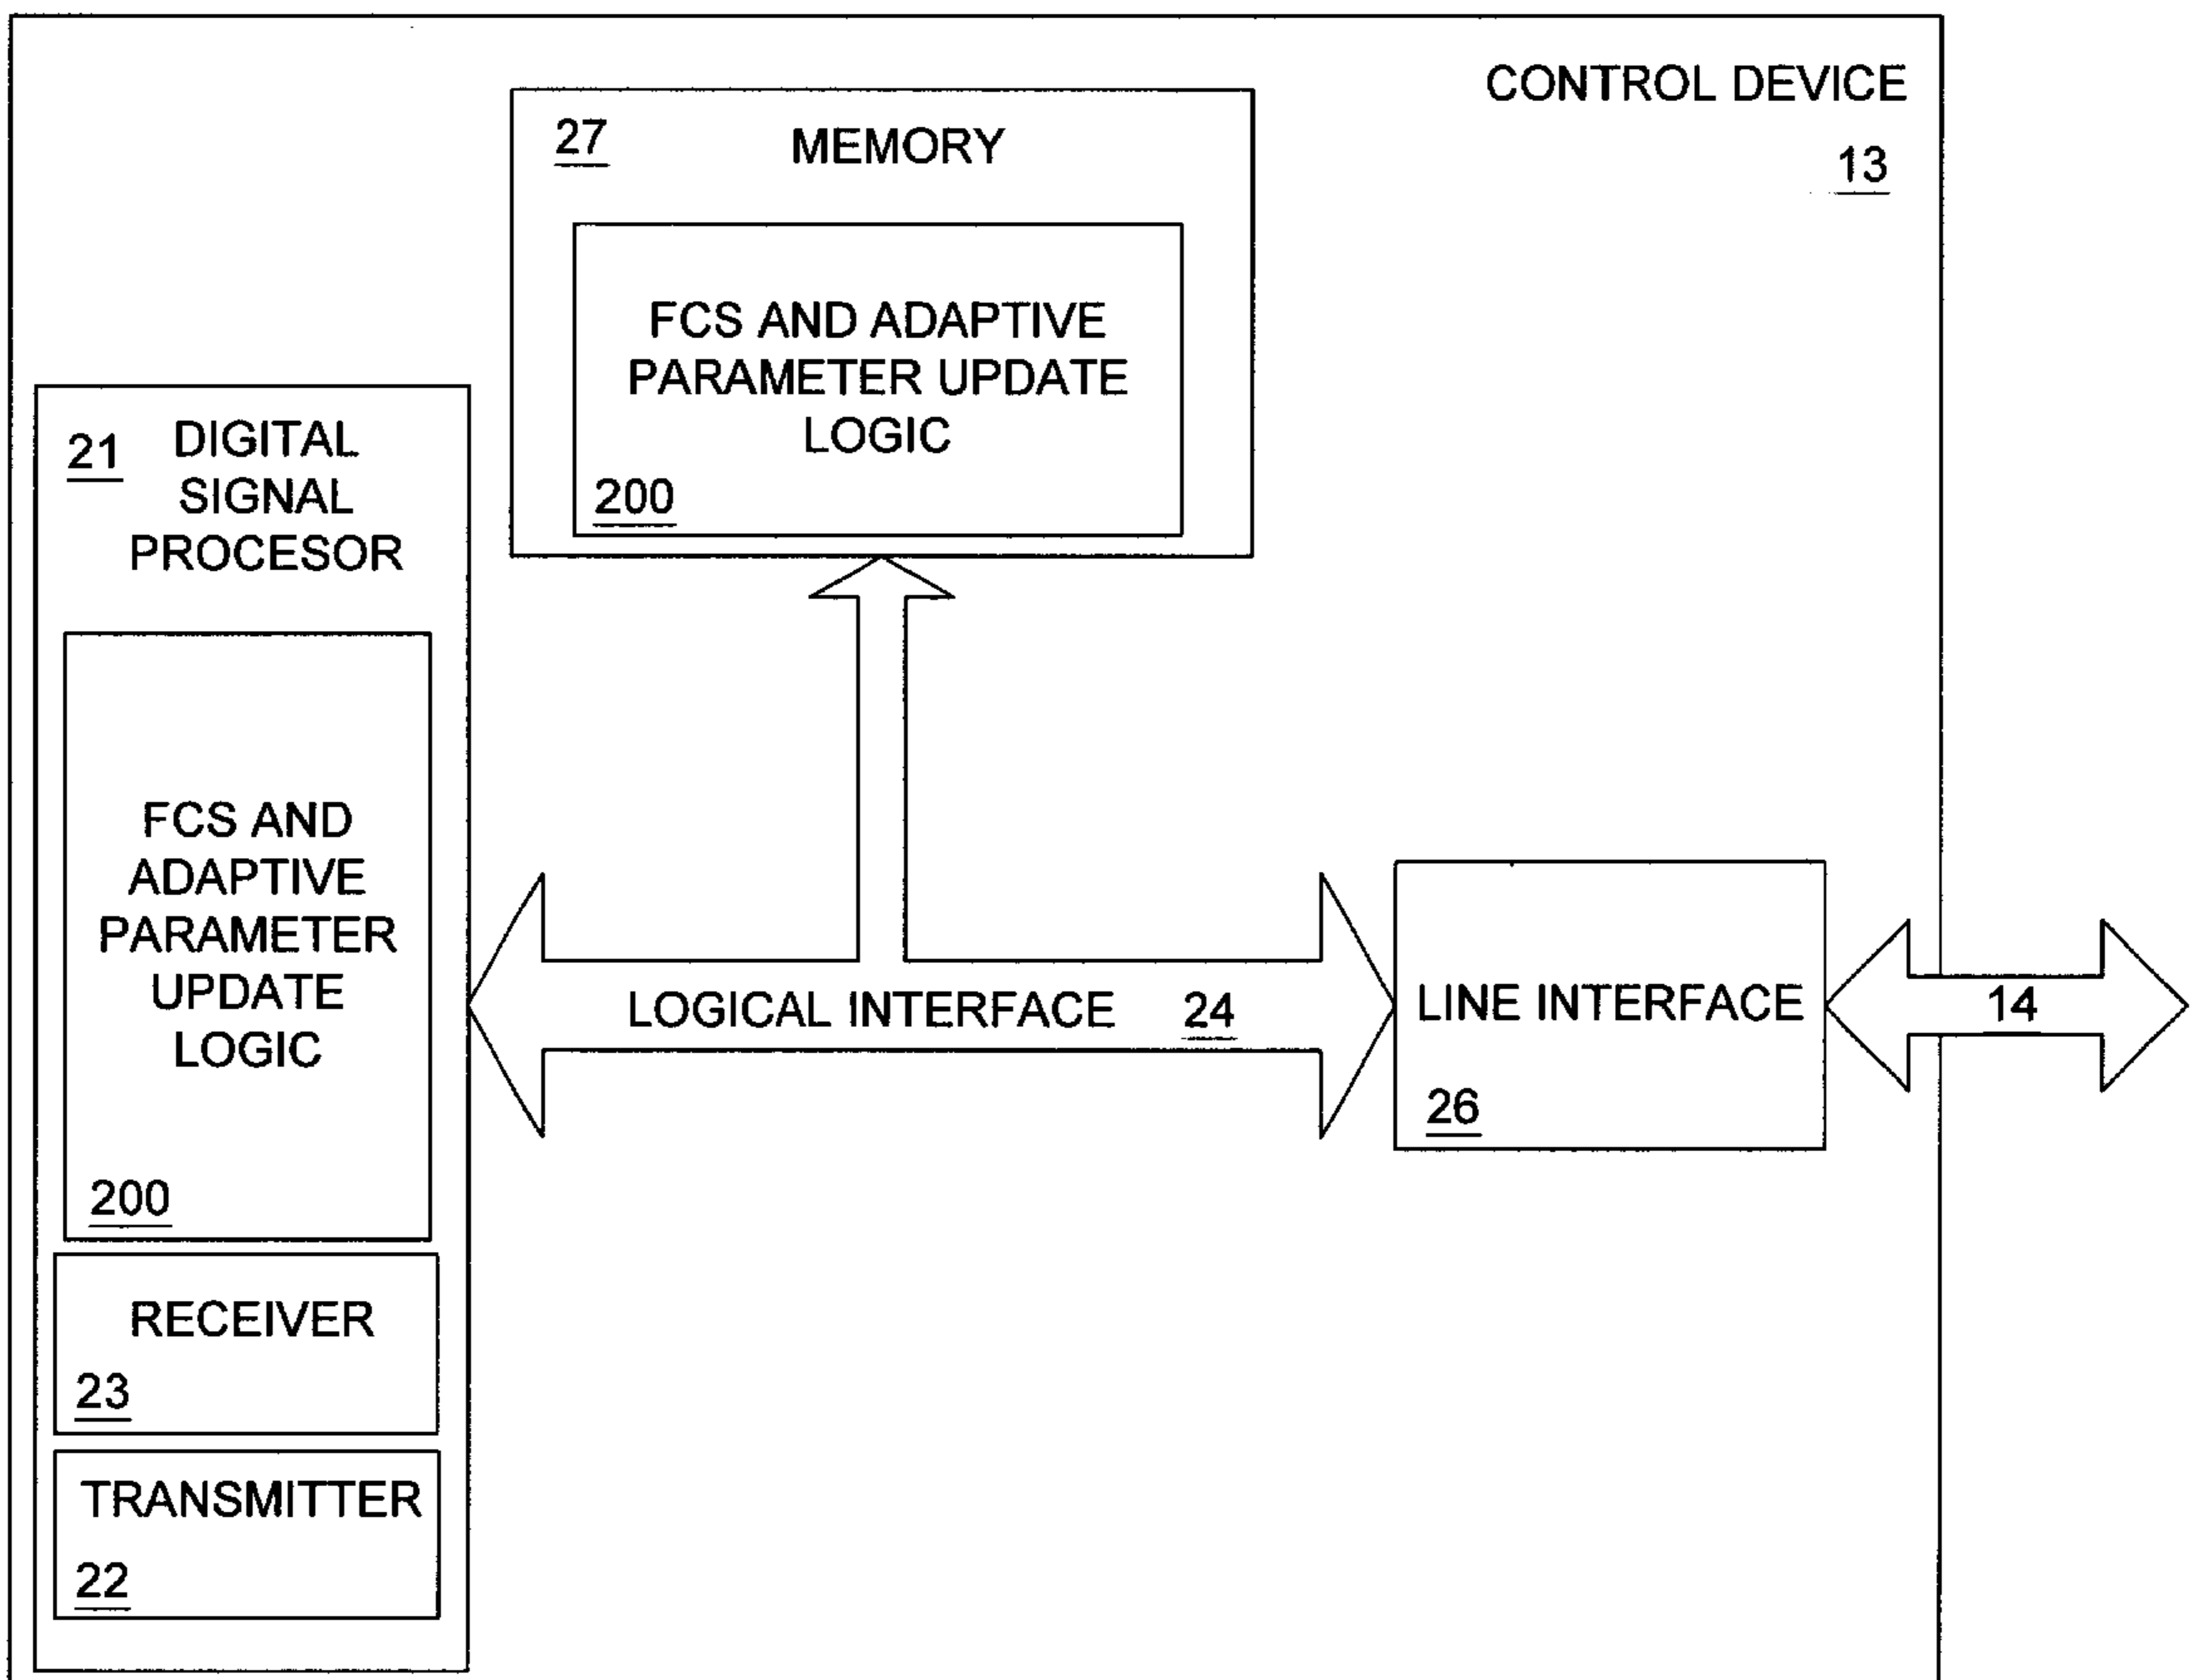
CONTROL DEVICE

13

27 MEMORY

FCS AND ADAPTIVE PARAMETER UPDATE LOGIC

200

21 DIGITAL SIGNAL PROCESOR

FCS AND ADAPTIVE PARAMETER UPDATE LOGIC

200

RECEIVER

23

TRANSMITTER

22

LOGICAL INTERFACE 24

LINE INTERFACE

26

14